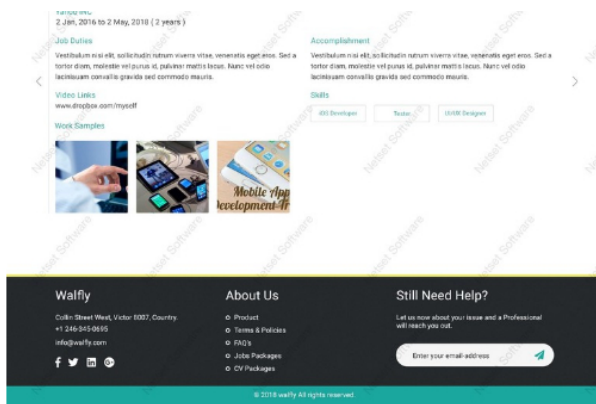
Yahoo Inc
2 Jan, 2016 to 2 May, 2018 ( 2 years )

Job Duties
Vestibulum nisi elit, sollicitudin rutrum viverra vitae, venenatis eget eros. Sed a tortor diam, molestie vel purus id, pulvinar mattis lacus. Nunc vel odio lacinisuam convallis gravida sed commodo mauris.

Video Links
www.dropbox.com/myself

Work Samples

Mobile App Development Tr

Accomplishment
Vestibulum nisi elit, sollicitudin rutrum viverra vitae, venenatis eget eros. Sed a tortor diam, molestie vel purus id, pulvinar mattis lacus. Nunc vel odio lacinisuam convallis gravida sed commodo mauris.

Skills
iOS Developer
Tester
UI/UX Designer

Walfly
Collin Street West, Victor 8007, Country.
+1 246-345-0695
info@walfly.com

About Us
Product
Terms & Policies
FAQ's
Jobs Packages
CV Packages

Still Need Help?
Let us now about your issue and a Professional will reach you out.
Enter your email address

© 2018 walfly All rights reserved.

Netset Software